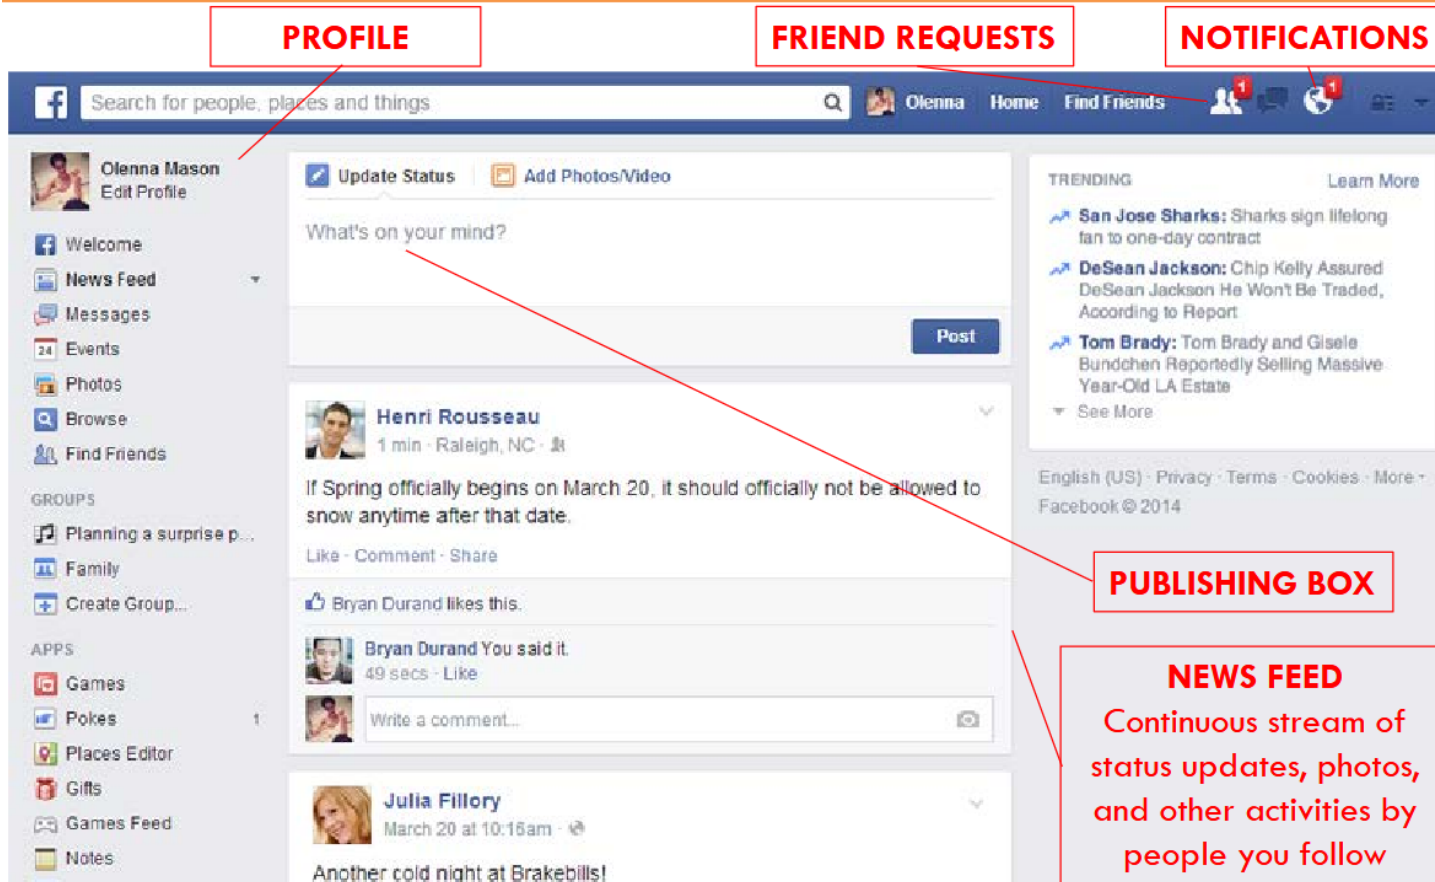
PROFILE

FRIEND REQUESTS

NOTIFICATIONS

Search for people, places and things

Olenna Home Find Friends

1

1

Olenna Mason
Edit Profile

Welcome
News Feed
Messages
24 Events
Photos
Browse
Find Friends

GROUPS
Planning a surprise p...
Family
Create Group...

APPS
Games
Pokes 1
Places Editor
Gifts
Games Feed
Notes

Update Status Add Photos/Video

What's on your mind?

Post

Henri Rousseau
1 min · Raleigh, NC ·

If Spring officially begins on March 20, it should officially not be allowed to snow anytime after that date.

Like · Comment · Share

Bryan Durand likes this.

Bryan Durand You said it.
49 secs · Like

Write a comment...

Julia Fillory
March 20 at 10:16am ·

Another cold night at Brakebills!

TRENDING Learn More

San Jose Sharks: Sharks sign lifelong fan to one-day contract

DeSean Jackson: Chip Kelly Assured DeSean Jackson He Won't Be Traded, According to Report

Tom Brady: Tom Brady and Gisele Bundchen Reportedly Selling Massive Year-Old LA Estate

See More

English (US) · Privacy · Terms · Cookies · More · Facebook © 2014

PUBLISHING BOX

NEWS FEED
Continuous stream of status updates, photos, and other activities by people you follow